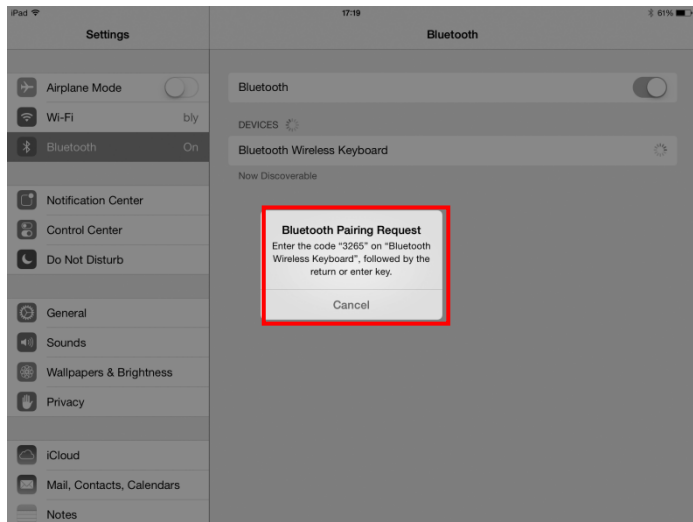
iPad

17:19

61%

Settings

Airplane Mode

Wi-Fi bly

Bluetooth On

Notification Center

Control Center

Do Not Disturb

General

Sounds

Wallpapers & Brightness

Privacy

iCloud

Mail, Contacts, Calendars

Notes

Bluetooth

Bluetooth

DEVICES

Bluetooth Wireless Keyboard

Now Discoverable

Bluetooth Pairing Request

Enter the code "3265" on "Bluetooth Wireless Keyboard", followed by the return or enter key.

Cancel